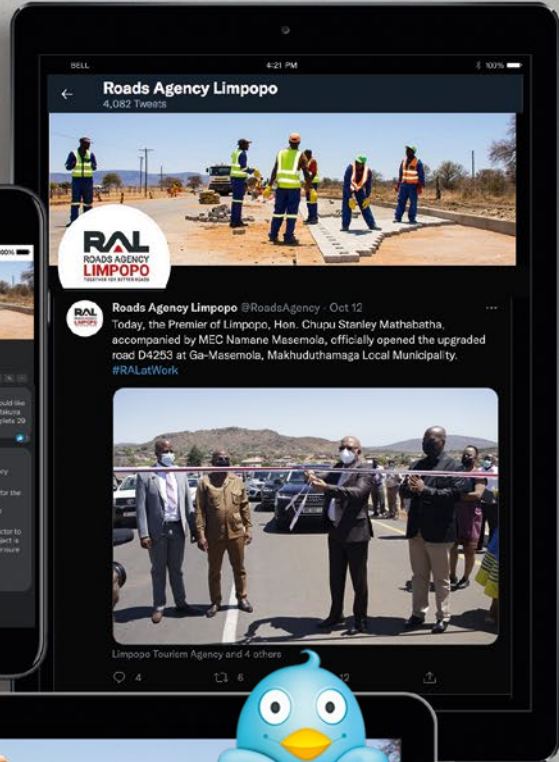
BELL 4:21 PM 100%

Roads Agency Limpopo
4,082 Tweets

RAL
ROADS AGENCY
LIMPOPO
TOGETHER FOR BETTER ROADS

Roads Agency Limpopo @RoadsAgency · Oct 12
Today, the Premier of Limpopo, Hon. Chupu Stanley Mathabatha, accompanied by MEC Namane Masemola, officially opened the upgraded road D4253 at Ga-Masemola, Makhuduthamaga Local Municipality. #RALatWork

Limpopo Tourism Agency and 4 others

4 6 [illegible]12

100%
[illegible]ould like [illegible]akura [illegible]plete 29
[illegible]cy
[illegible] for the
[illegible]ctor to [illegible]ject is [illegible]sure